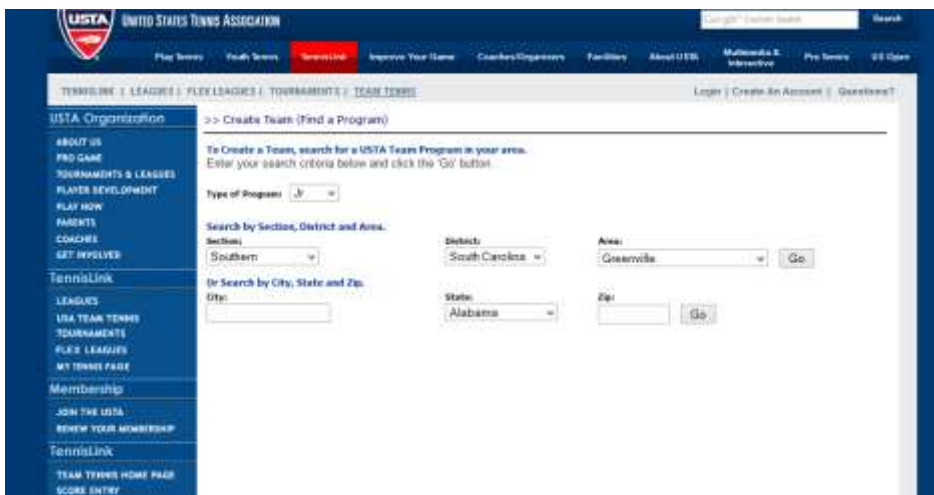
USTA UNITED STATES TENNIS ASSOCIATION

Google™ Custom Search
Search

Play Tennis | Youth Tennis | TennisLink | Improve Your Game | Coaches/Organizers | Facilities | About USTA | Multimedia & Interactive | Pro Tennis | US Open

TENNISLINK | LEAGUES | FLEX LEAGUES | TOURNAMENTS | TEAM TENNIS

Login | Create An Account | Questions?

USTA Organization
ABOUT US
PRO GAME
TOURNAMENTS & LEAGUES
PLAYER DEVELOPMENT
PLAY NOW
PARENTS
COACHES
GET INVOLVED

TennisLink
LEAGUES
USA TEAM TENNIS
TOURNAMENTS
FLEX LEAGUES
MY TENNIS PAGE

Membership
JOIN THE USTA
RENEW YOUR MEMBERSHIP

TennisLink
TEAM TENNIS HOME PAGE
SCORE ENTRY

>> Create Team (Find a Program)

To Create a Team, search for a USTA Team Program in your area.
Enter your search criteria below and click the 'Go' button.

Type of Program: Jr

Search by Section, District and Area.
Section: Southern
District: South Carolina
Area: Greenville
Go

Or Search by City, State and Zip.
City:
State: Alabama
Zip:
Go